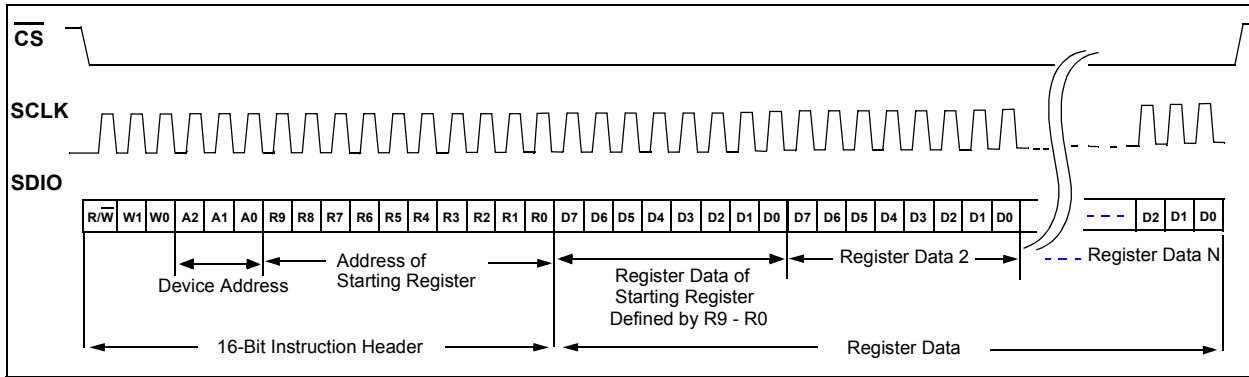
$\overline{CS}$

SCLK

SDIO

$R/\overline{W}$ W1 W0 A2 A1 A0 R9 R8 R7 R6 R5 R4 R3 R2 R1 R0 D7 D6 D5 D4 D3 D2 D1 D0 D7 D6 D5 D4 D3 D2 D1 D0 D2 D1 D0

Device Address

Address of Starting Register

Register Data of Starting Register Defined by R9 - R0

Register Data 2

Register Data N

16-Bit Instruction Header

Register Data